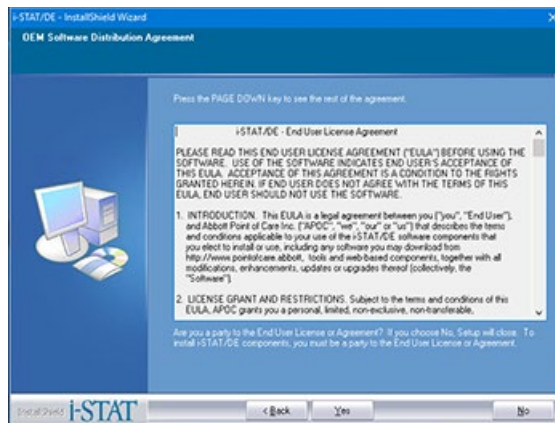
i-STAT/DE - InstallShield Wizard

OEM Software Distribution Agreement

Press the PAGE DOWN key to see the rest of the agreement.

i-STAT/DE - End User License Agreement

PLEASE READ THIS END USER LICENSE AGREEMENT ("EULA") BEFORE USING THE SOFTWARE. USE OF THE SOFTWARE INDICATES END USER'S ACCEPTANCE OF THIS EULA. ACCEPTANCE OF THIS AGREEMENT IS A CONDITION TO THE RIGHTS GRANTED HEREIN. IF END USER DOES NOT AGREE WITH THE TERMS OF THIS EULA, END USER SHOULD NOT USE THE SOFTWARE.

1. INTRODUCTION. This EULA is a legal agreement between you ("you", "End User"), and Abbott Point of Care Inc. ("APOC", "we", "our" or "us") that describes the terms and conditions applicable to your use of the i-STAT/DE software components that you elect to install or use, including any software you may download from http://www.pointofcare.abbott, tools and web-based components, together with all modifications, enhancements, upgrades or updates thereof (collectively, the "Software").

2. LICENSE GRANT AND RESTRICTIONS. Subject to the terms and conditions of this EULA, APOC grants you a personal, limited, non-exclusive, non-transferable,

Are you a party to the End User License or Agreement? If you choose No, Setup will close. To install i-STAT/DE components, you must be a party to the End User License or Agreement.

InstallShield i-STAT

< Back Yes No